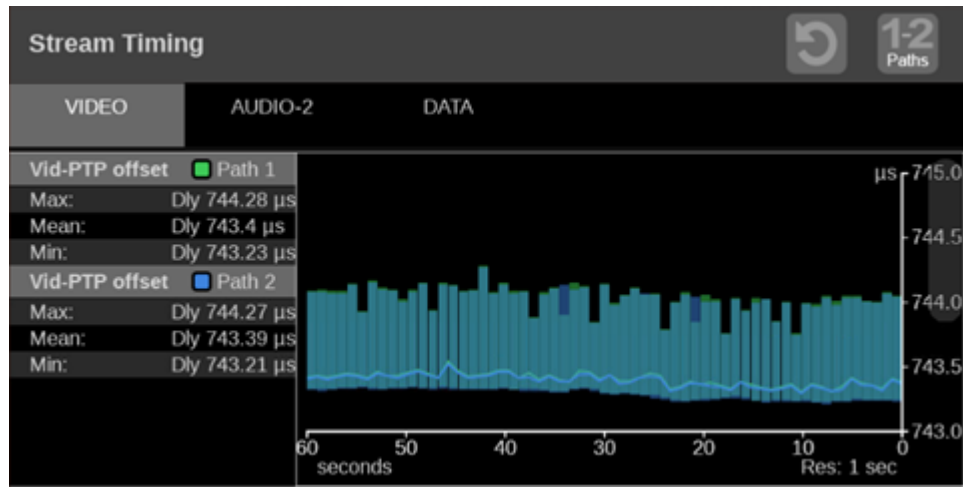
Stream Timing

1-2
Paths

VIDEO AUDIO-2 DATA

Vid-PTP offset Path 1
Max: Dly 744.28 µs
Mean: Dly 743.4 µs
Min: Dly 743.23 µs
Vid-PTP offset Path 2
Max: Dly 744.27 µs
Mean: Dly 743.39 µs
Min: Dly 743.21 µs

µs 745.0
744.5
744.0
743.5
743.0

60 50 40 30 20 10 0
seconds
Res: 1 sec